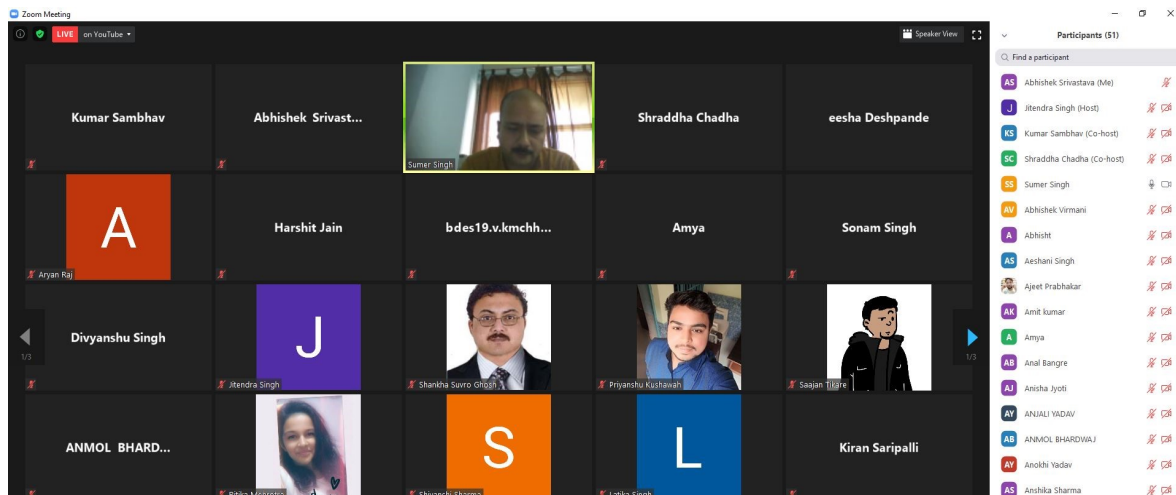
Zoom Meeting

LIVE on YouTube

Speaker View

Kumar Sambhav

Abhishek Srivast...

Sumer Singh

Shraddha Chadha

eesha Deshpande

A

Aryan Raj

Harshit Jain

bdes19.v.kmchh...

Amya

Sonam Singh

Divyanshu Singh

1/3

J

Jitendra Singh

Shankha Suvro Ghosh

Priyanshu Kushawah

Saajan Tikare

1/3

ANMOL BHARD...

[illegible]

S

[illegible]

L

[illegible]

Kiran Saripalli

Participants (51)

Find a participant

AS Abhishek Srivastava (Me)

J Jitendra Singh (Host)

KS Kumar Sambhav (Co-host)

SC Shraddha Chadha (Co-host)

SS Sumer Singh

AV Abhishek Virmani

A Abhisht

AS Aeshani Singh

Ajeet Prabhakar

AK Amit kumar

A Amya

AB Anal Bangre

AJ Anisha Jyoti

AY ANJALI YADAV

AB ANMOL BHARDWAJ

AY Anokhi Yadav

AS Anshika Sharma